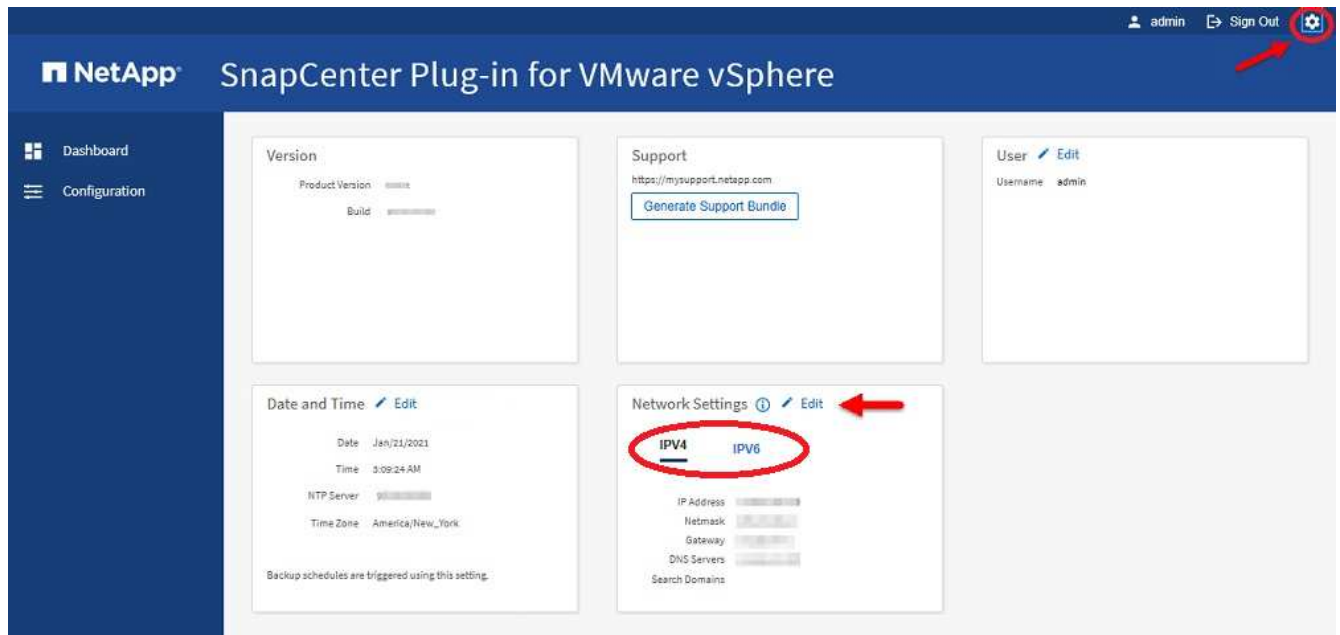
admin Sign Out

NetApp SnapCenter Plug-in for VMware vSphere

Dashboard
Configuration

Version
Product Version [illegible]
Build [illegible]

Support
https://mysupport.netapp.com
Generate Support Bundle

User Edit
Username admin

Date and Time Edit
Date Jan/21/2021
Time 3:09:24 AM
NTP Server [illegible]
Time Zone America/New_York
Backup schedules are triggered using this setting.

Network Settings Edit
IPV4 IPV6
IP Address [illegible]
Netmask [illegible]
Gateway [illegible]
DNS Servers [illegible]
Search Domains